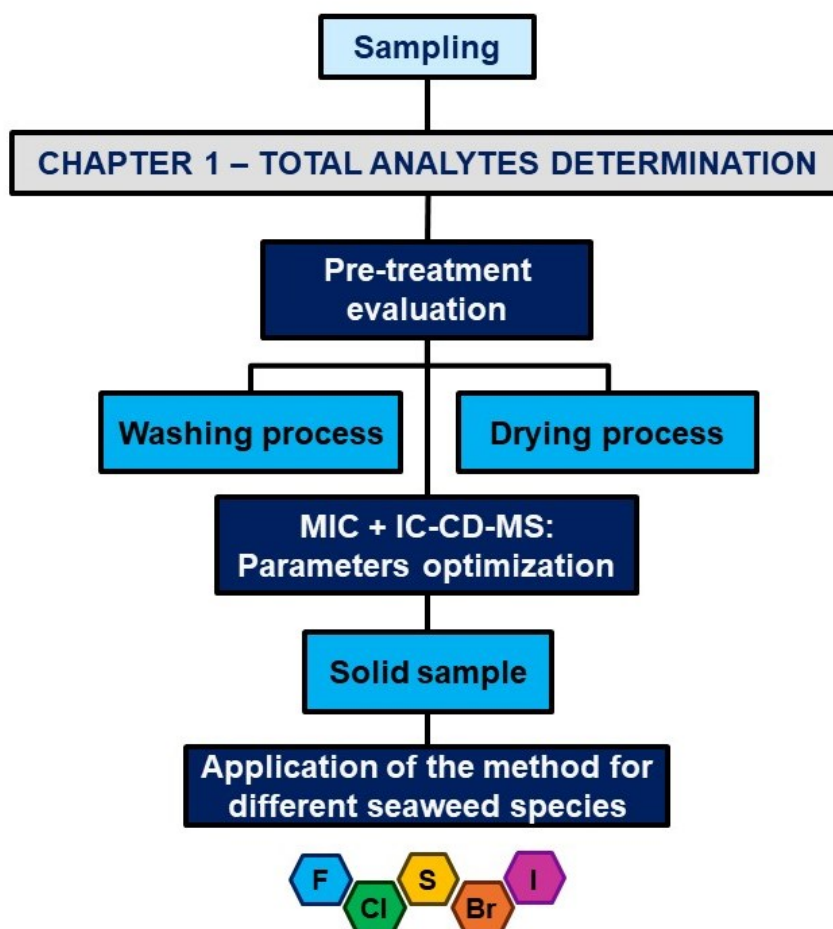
Sampling

CHAPTER 1 – TOTAL ANALYTES DETERMINATION

Pre-treatment evaluation

Washing process

Drying process

MIC + IC-CD-MS: Parameters optimization

Solid sample

Application of the method for different seaweed species

F Cl S Br I